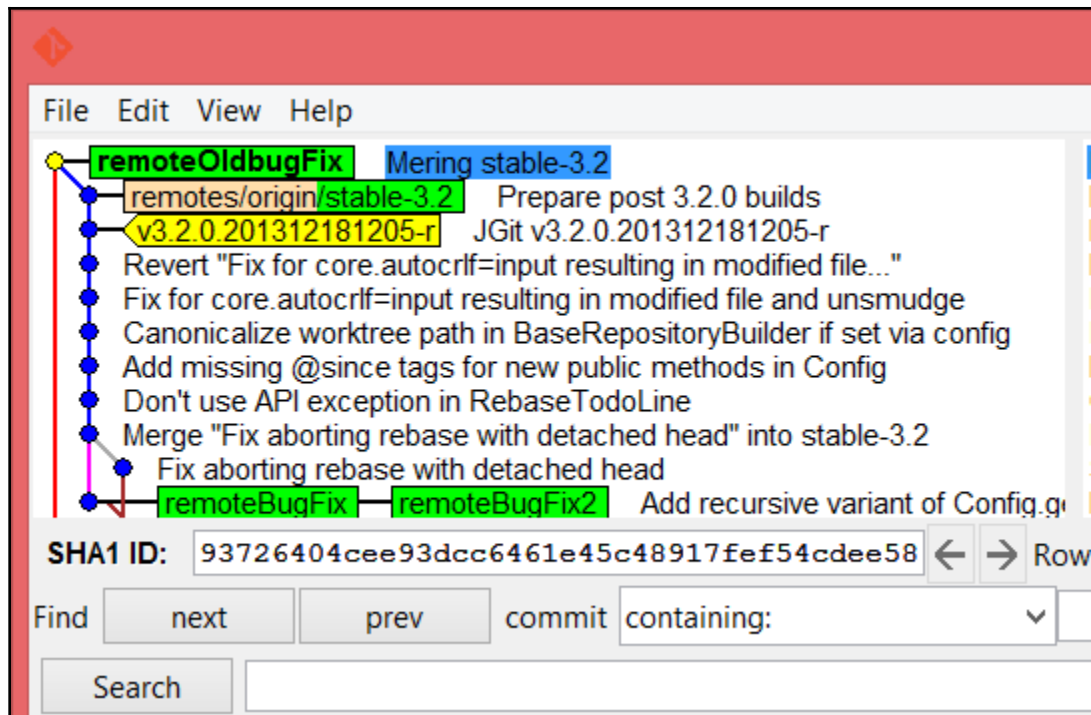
File Edit View Help

remoteOldbugFix Mering stable-3.2
remotes/origin/stable-3.2 Prepare post 3.2.0 builds
v3.2.0.201312181205-r JGit v3.2.0.201312181205-r
Revert "Fix for core.autocrlf=input resulting in modified file..."
Fix for core.autocrlf=input resulting in modified file and unsmudge
Canonicalize worktree path in BaseRepositoryBuilder if set via config
Add missing @since tags for new public methods in Config
Don't use API exception in RebaseTodoLine
Merge "Fix aborting rebase with detached head" into stable-3.2
Fix aborting rebase with detached head
remoteBugFix remoteBugFix2 Add recursive variant of Config.g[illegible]

SHA1 ID: 93726404cee93dcc6461e45c48917fef54cdee58 Row

Find next prev commit containing:

Search